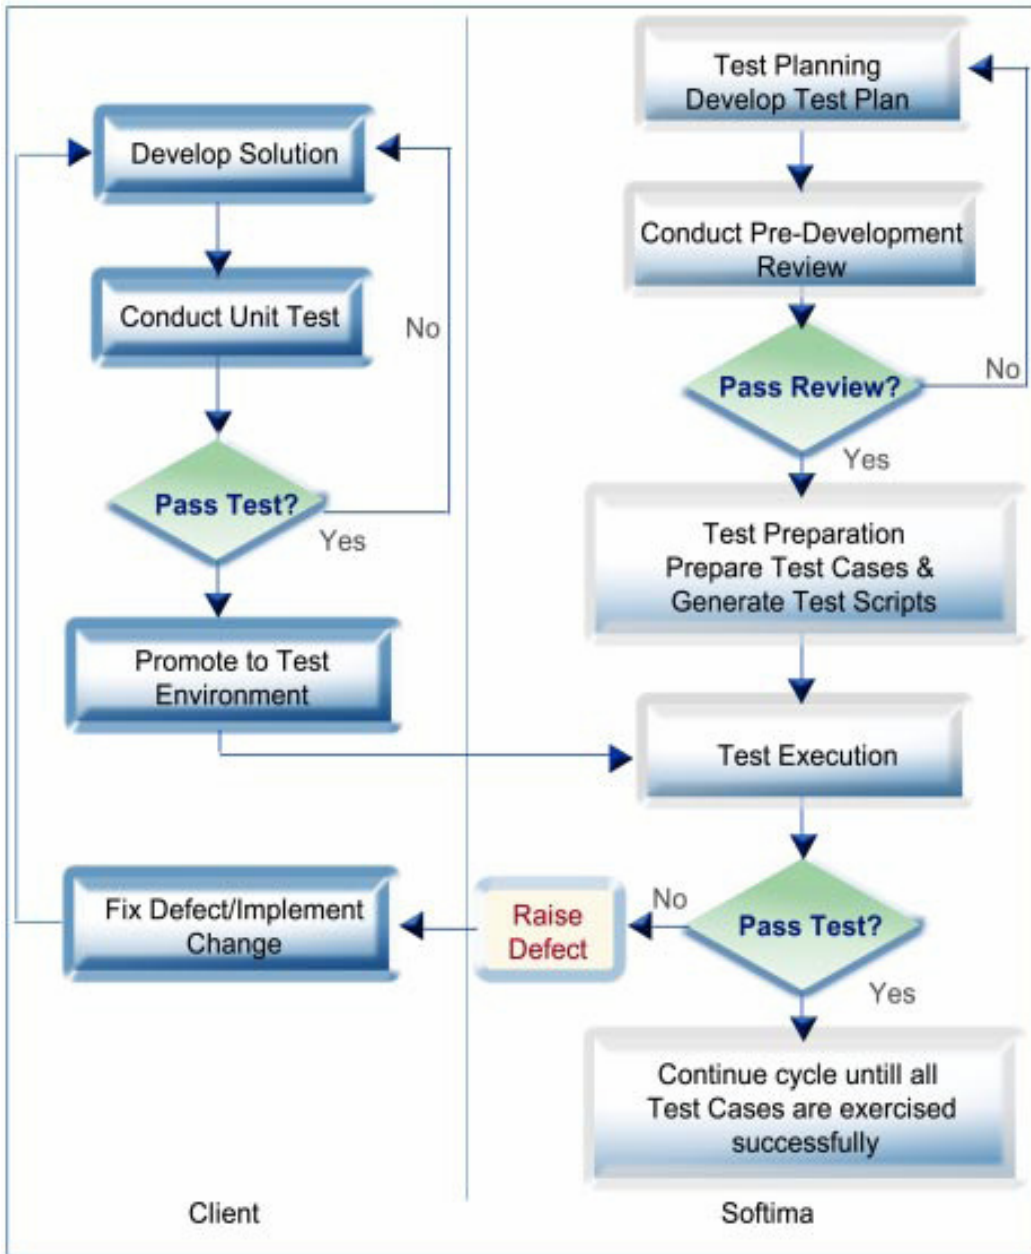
Develop Solution

Conduct Unit Test

No

Pass Test?

Yes

Promote to Test Environment

Fix Defect/Implement Change

Test Planning
Develop Test Plan

Conduct Pre-Development Review

Pass Review?

No

Yes

Test Preparation
Prepare Test Cases & Generate Test Scripts

Test Execution

Raise Defect

No

Pass Test?

Yes

Continue cycle untill all Test Cases are exercised successfully

Client

Softima